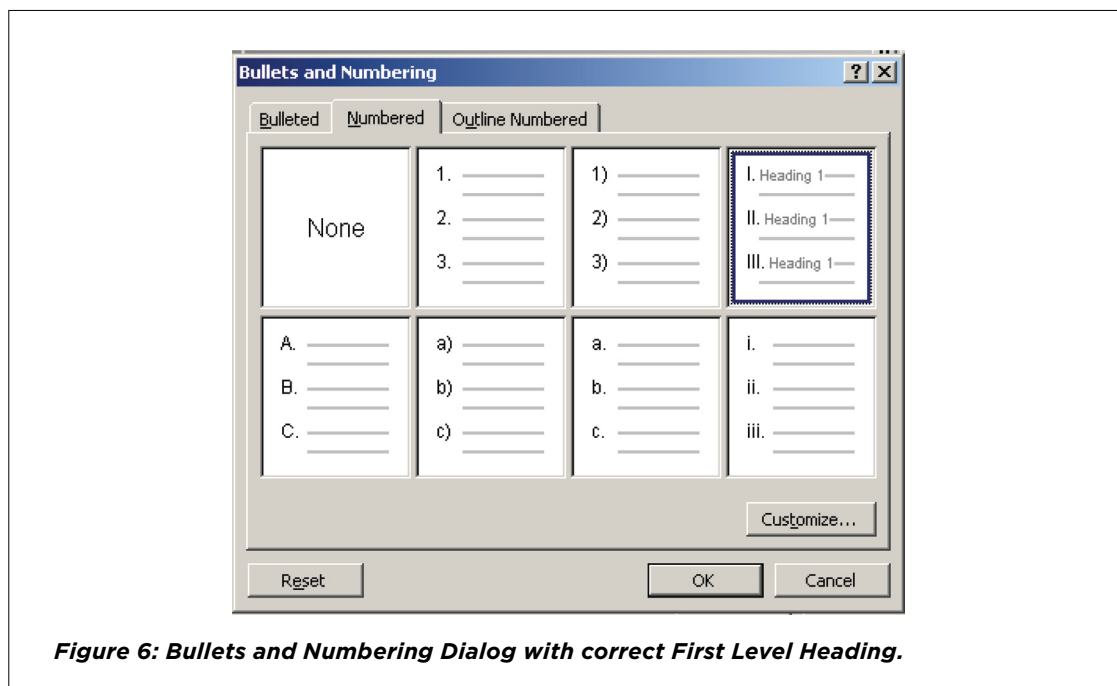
Bullets and Numbering

?
X

Bulleted
Numbered
Outline Numbered

None

1.
2.
3.

1)
2)
3)

I. Heading 1
II. Heading 1
III. Heading 1

A.
B.
C.

a)
b)
c)

a.
b.
c.

i.
ii.
iii.

Customize...

Reset

OK

Cancel

*Figure 6: Bullets and Numbering Dialog with correct First Level Heading.*